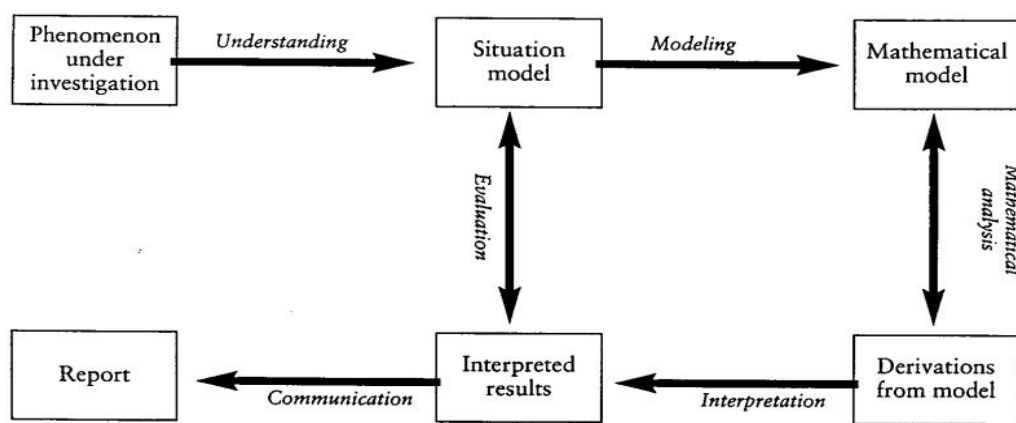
Phenomenon under investigation

Understanding

Situation model

Modeling

Mathematical model

Evaluation

Mathematical analysis

Report

Communication

Interpreted results

Interpretation

Derivations from model